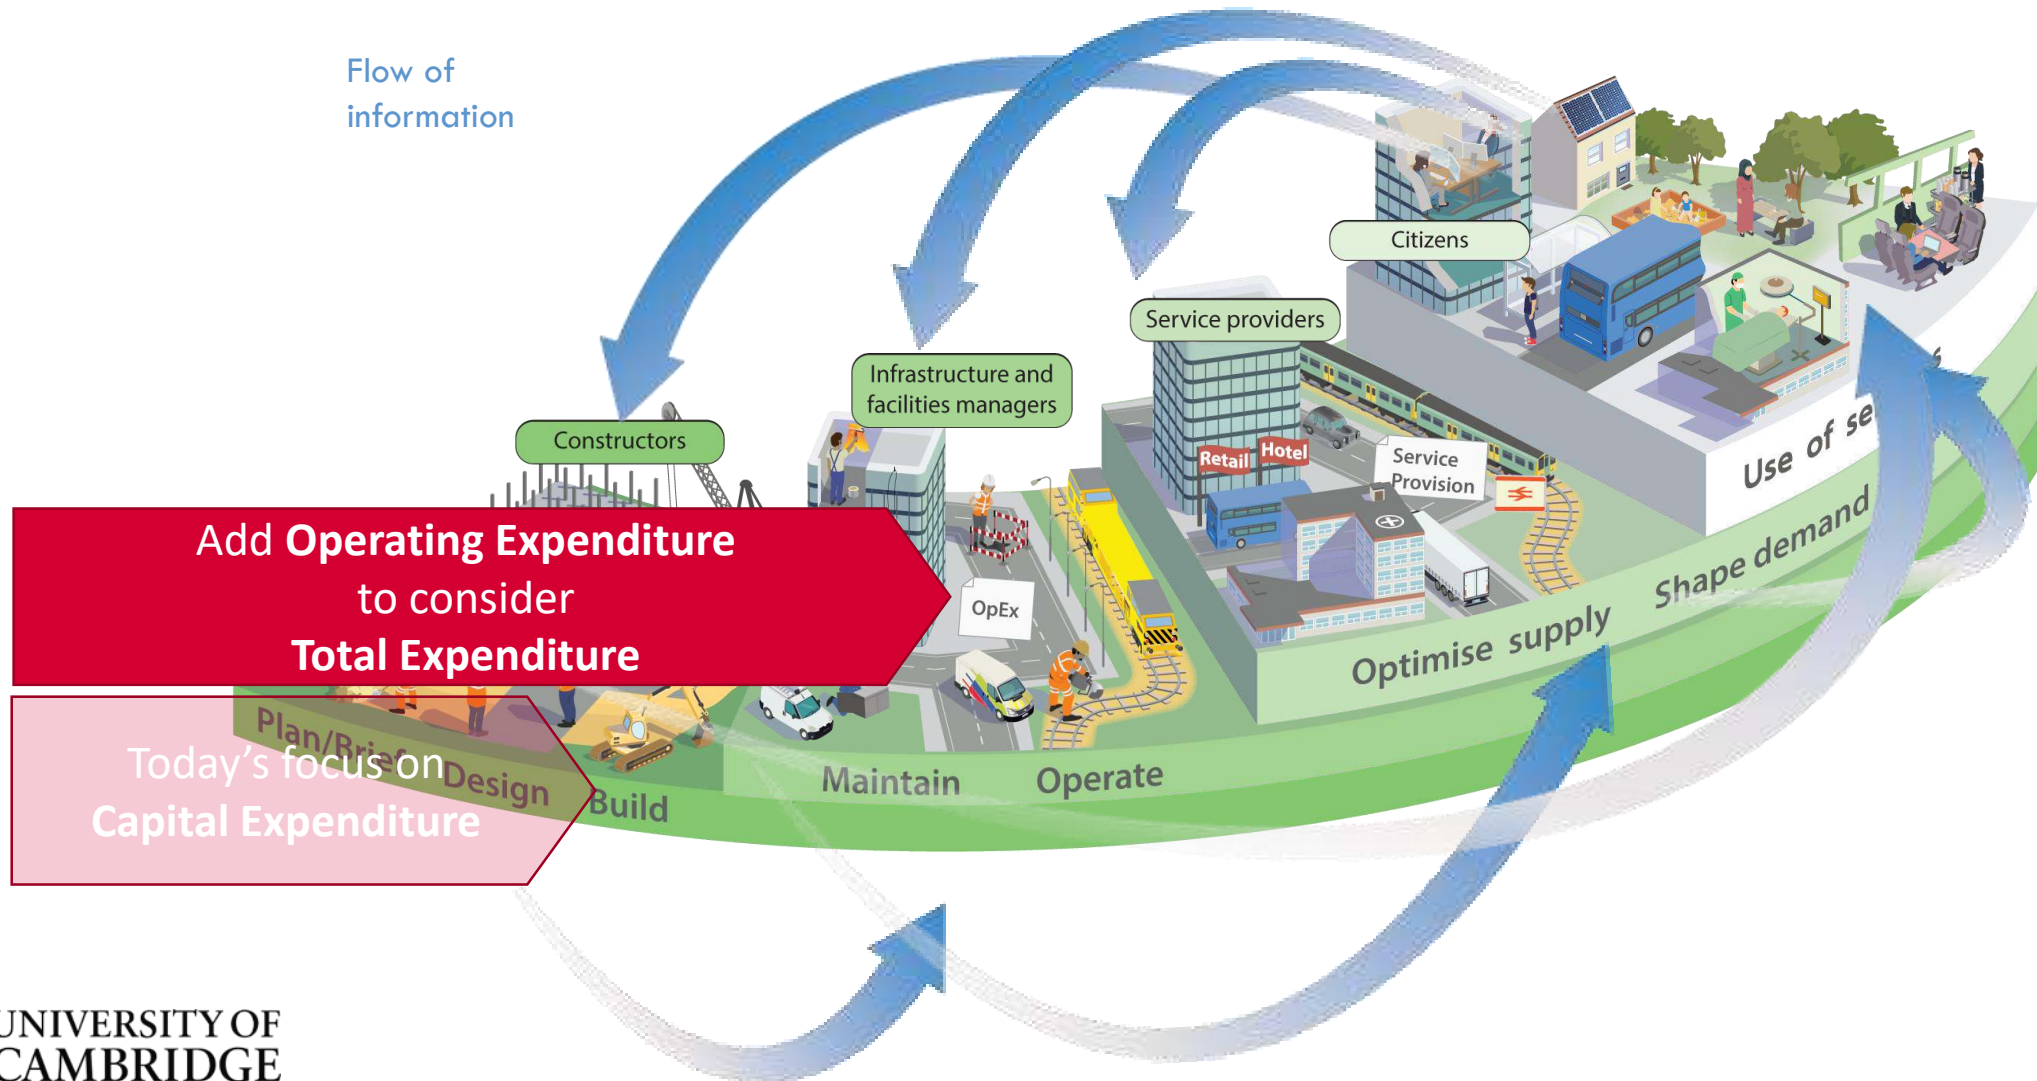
Flow of information

Citizens

Service providers

Infrastructure and facilities managers

Constructors

Retail

Hotel

Service Provision

Use of se

Shape demand

Optimise supply

Add **Operating Expenditure** to consider **Total Expenditure**

OpEx

Today's focus on **Capital Expenditure**

Plan/Brief

Design

Build

Maintain

Operate

UNIVERSITY OF CAMBRIDGE